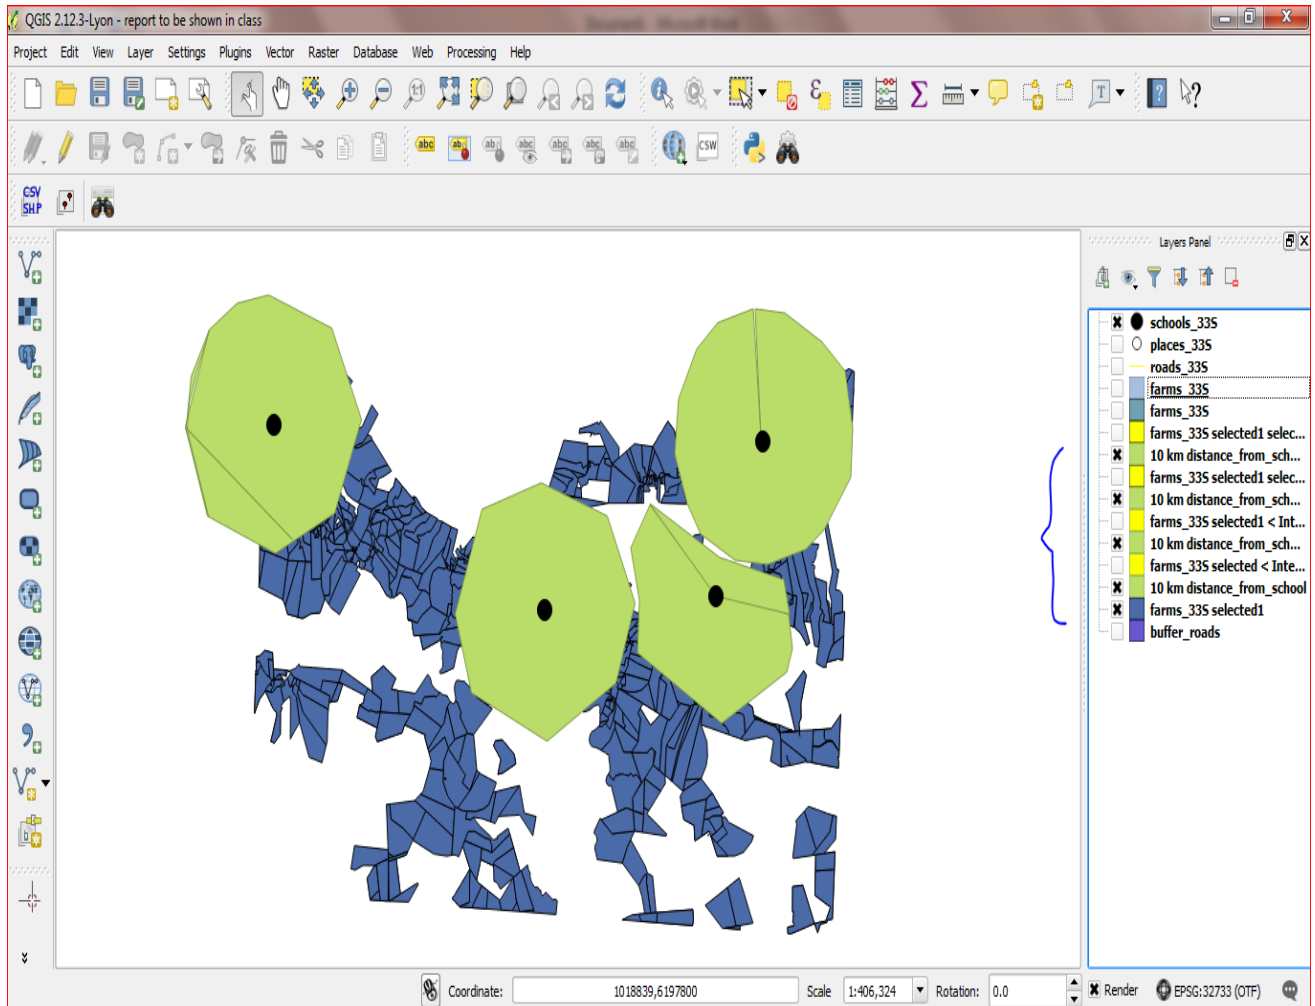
QGIS 2.12.3-Lyon - report to be shown in class

Project Edit View Layer Settings Plugins Vector Raster Database Web Processing Help

CSV SHP

Layers Panel

schools_33S
places_33S
roads_33S
farms_33S
farms_33S
farms_33S selected1 selec...
10 km distance_from_sch...
farms_33S selected1 selec...
10 km distance_from_sch...
farms_33S selected1 < Int...
10 km distance_from_sch...
farms_33S selected < Inte...
10 km distance_from_school
farms_33S selected1
buffer_roads

Coordinate: 1018839,6197800 Scale 1:406,324 Rotation: 0.0 Render EPSG:32733 (OTF)